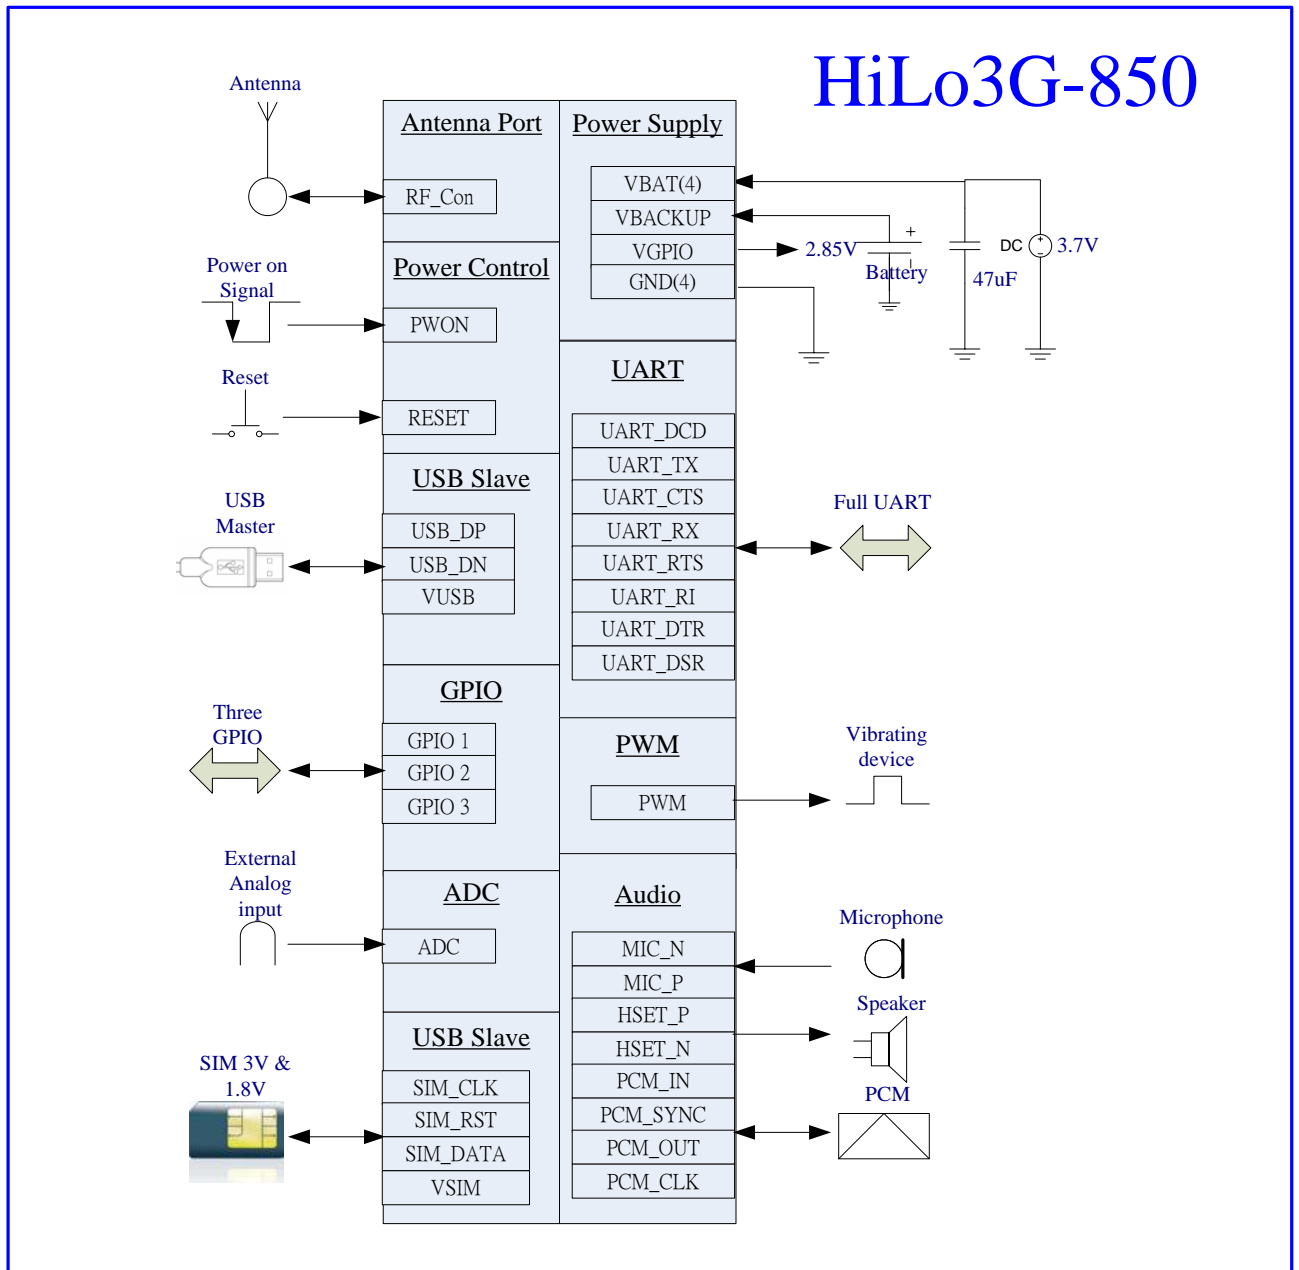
HiLo3G-850

Antenna

Antenna Port

RF_Con

Power on Signal

Power Control

PWON

Reset

RESET

USB Master

USB Slave

USB_DP
USB_DN
VUSB

Three GPIO

GPIO

GPIO 1
GPIO 2
GPIO 3

External Analog input

ADC

ADC

SIM 3V & 1.8V

USB Slave

SIM_CLK
SIM_RST
SIM_DATA
VSIM

Power Supply

VBAT(4)
VBACKUP
VGPIO
GND(4)

2.85V

+

Battery

47uF

DC

3.7V

UART

UART_DCD
UART_TX
UART_CTS
UART_RX
UART_RTS
UART_RI
UART_DTR
UART_DSR

Full UART

PWM

PWM

Vibrating device

Audio

MIC_N
MIC_P
HSET_P
HSET_N
PCM_IN
PCM_SYNC
PCM_OUT
PCM_CLK

Microphone

Speaker

PCM